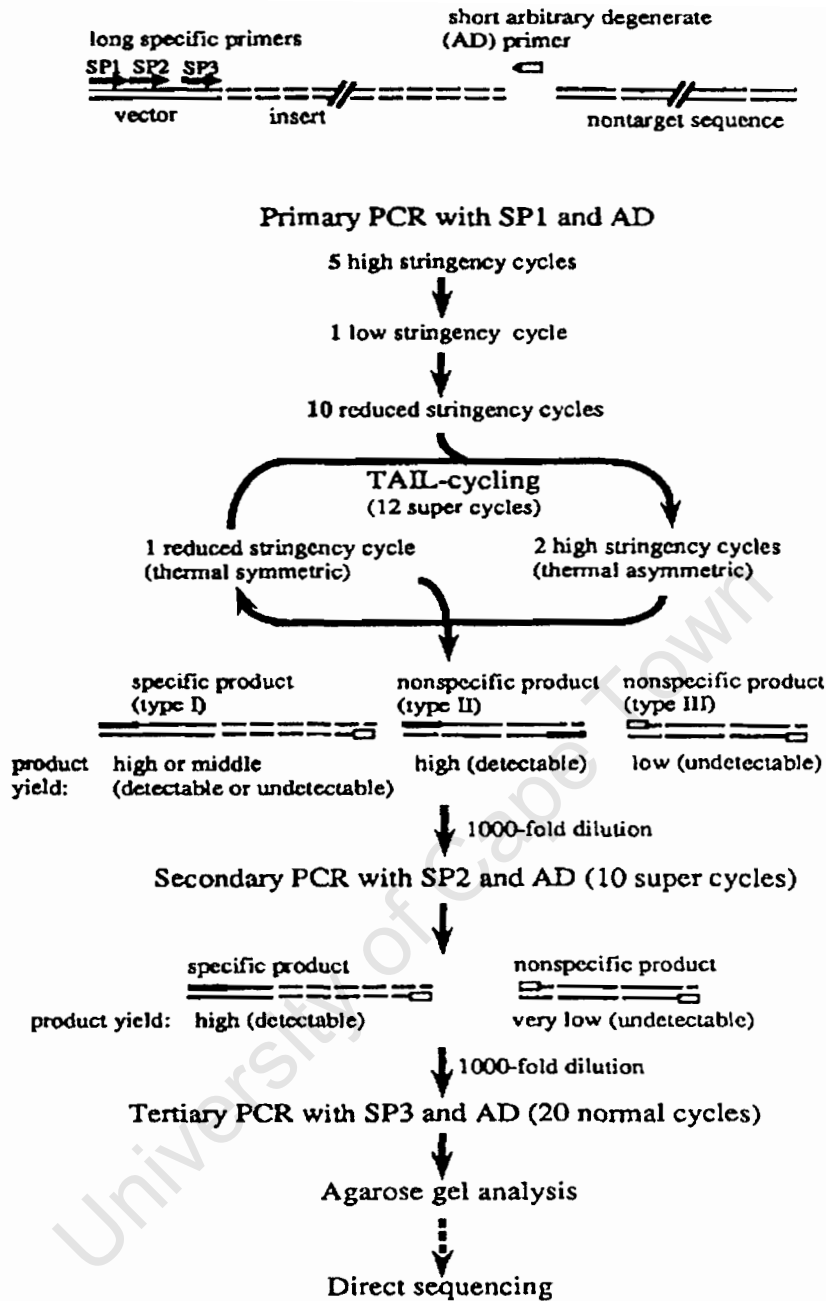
long specific primers

short arbitrary degenerate (AD) primer

SP1 SP2 SP3

vector

insert

nontarget sequence

Primary PCR with SP1 and AD

5 high stringency cycles

1 low stringency cycle

10 reduced stringency cycles

TAIL-cycling (12 super cycles)

1 reduced stringency cycle (thermal symmetric)

2 high stringency cycles (thermal asymmetric)

specific product (type I)

nonspecific product (type II)

nonspecific product (type III)

product yield:

high or middle (detectable or undetectable)

high (detectable)

low (undetectable)

1000-fold dilution

Secondary PCR with SP2 and AD (10 super cycles)

specific product

nonspecific product

product yield:

high (detectable)

very low (undetectable)

1000-fold dilution

Tertiary PCR with SP3 and AD (20 normal cycles)

Agarose gel analysis

Direct sequencing

University of Cape Town